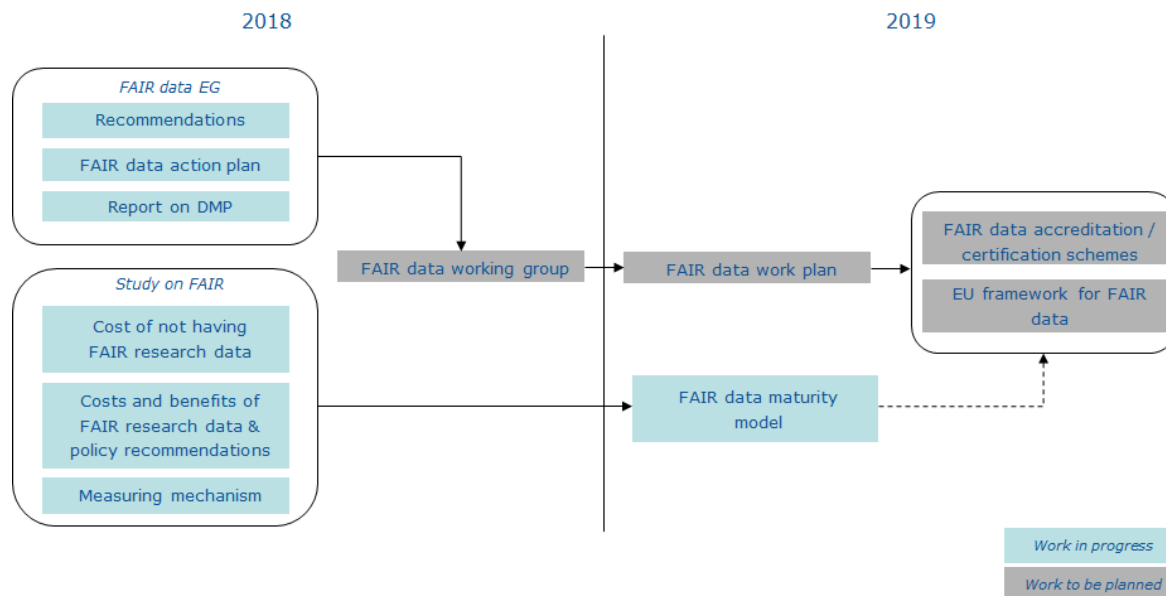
2018

2019

FAIR data EG

Recommendations

FAIR data action plan

Report on DMP

Study on FAIR

Cost of not having FAIR research data

Costs and benefits of FAIR research data & policy recommendations

Measuring mechanism

FAIR data working group

FAIR data work plan

FAIR data maturity model

FAIR data accreditation / certification schemes

EU framework for FAIR data

Work in progress

Work to be planned